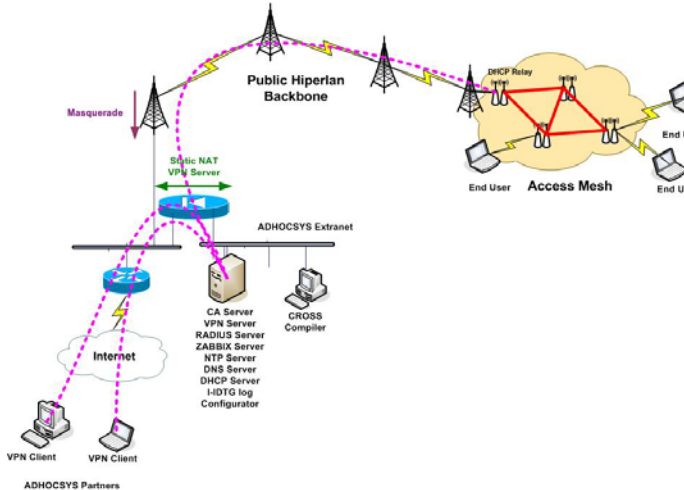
Public Hiperlan Backbone

Masquerade

DHCP Relay

End User

Access Mesh

End U

End U

Static NAT
VPN Server

ADHOCSYS Extranet

Internet

CA Server
VPN Server
RADIUS Server
ZABBIX Server
NTP Server
DNS Server
DHCP Server
I-IDTG log
Configurator

CROSS
Compiler

VPN Client

VPN Client

ADHOCSYS Partners